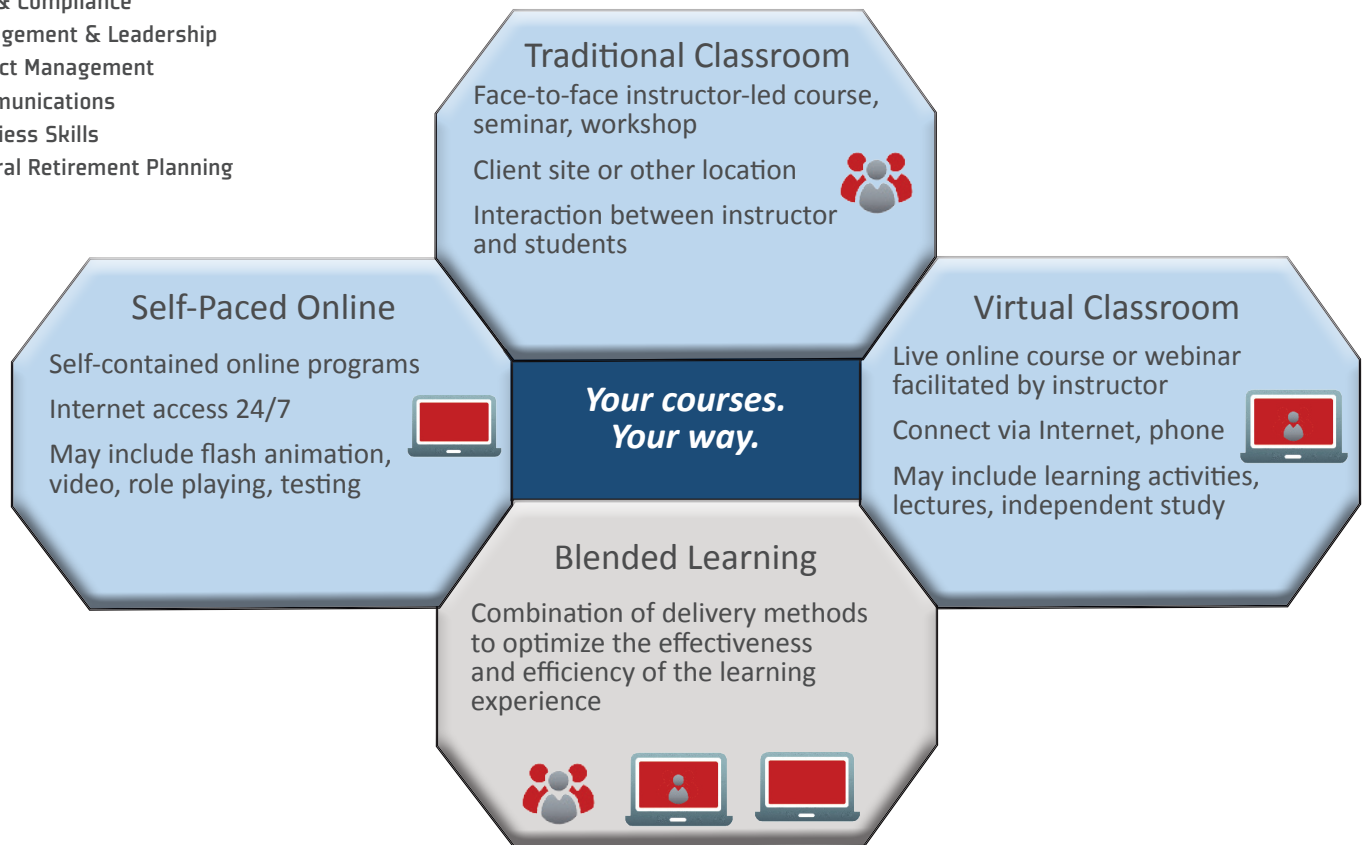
& Compliance
gement & Leadership
ct Management
munications
iess Skills
ral Retirement Planning

Traditional Classroom

Face-to-face instructor-led course, seminar, workshop

Client site or other location

Interaction between instructor and students

Self-Paced Online

Self-contained online programs

Internet access 24/7

May include flash animation, video, role playing, testing

Your courses. Your way.

Virtual Classroom

Live online course or webinar facilitated by instructor

Connect via Internet, phone

May include learning activities, lectures, independent study

Blended Learning

Combination of delivery methods to optimize the effectiveness and efficiency of the learning experience